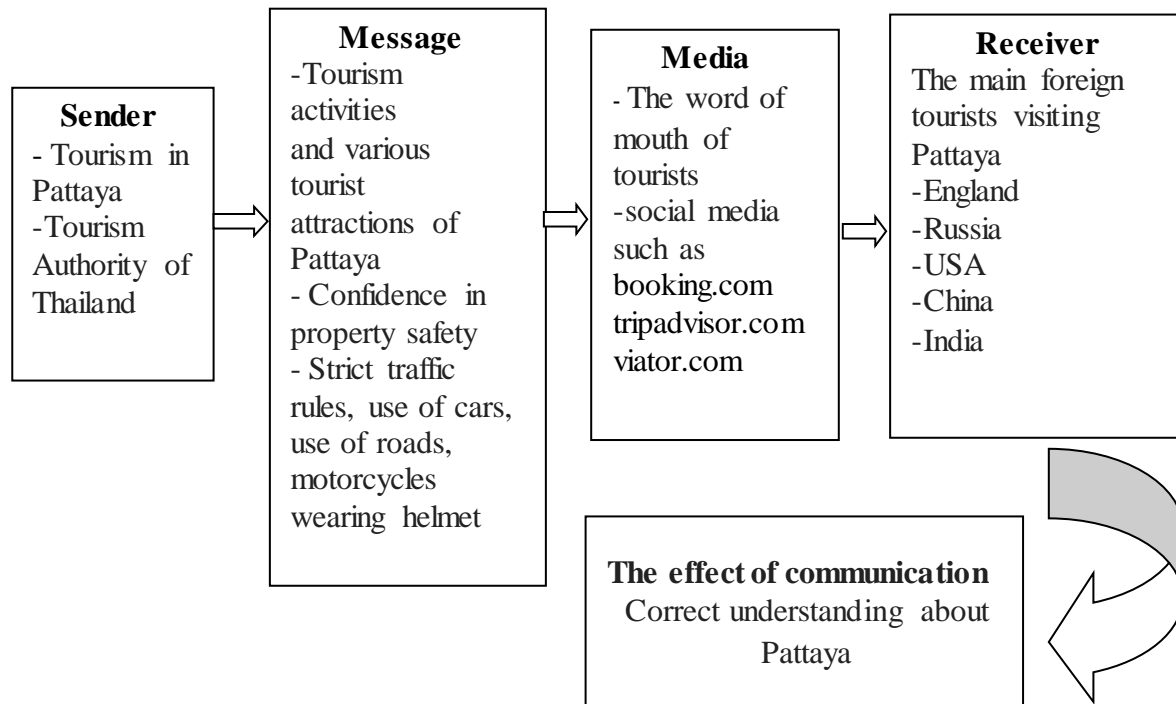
**Sender**
- Tourism in Pattaya
-Tourism Authority of Thailand

**Message**
-Tourism activities and various tourist attractions of Pattaya
- Confidence in property safety
- Strict traffic rules, use of cars, use of roads, motorcycles wearing helmet

**Media**
- The word of mouth of tourists
-social media such as
booking.com
tripadvisor.com
viator.com

**Receiver**
The main foreign tourists visiting Pattaya
-England
-Russia
-USA
-China
-India

**The effect of communication**
Correct understanding about Pattaya